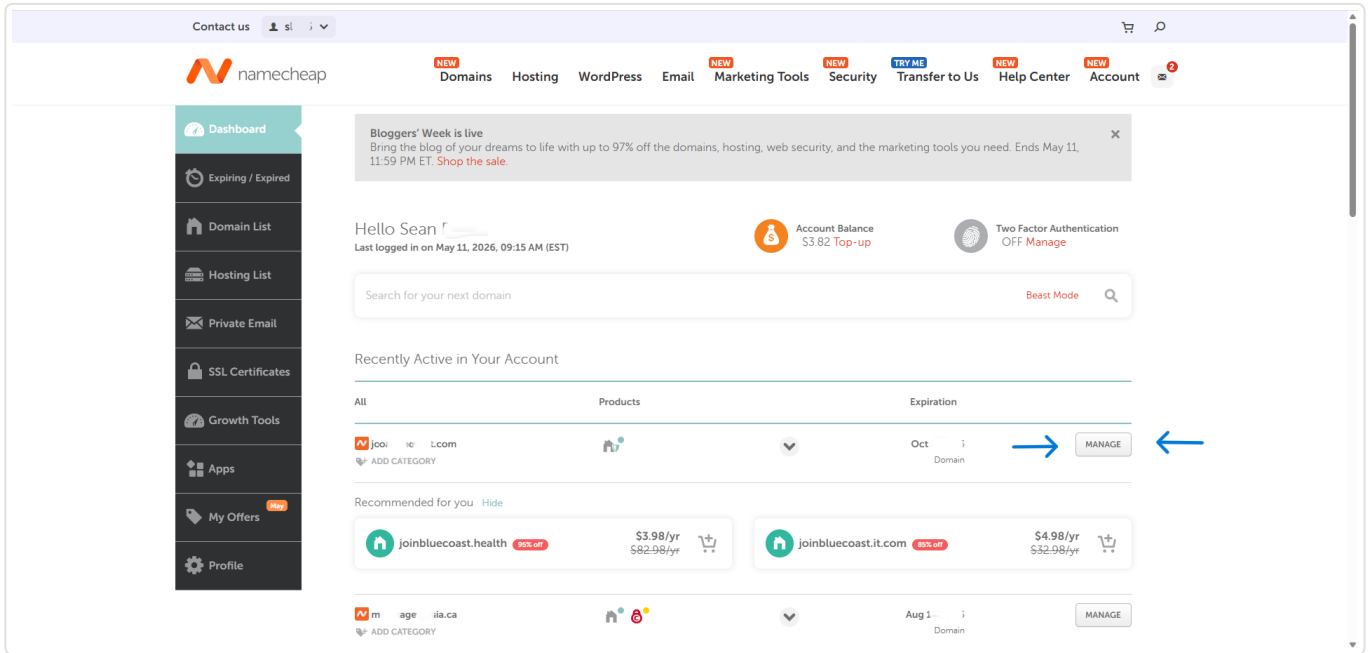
Contact us s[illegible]

namecheap

NEW Domains Hosting WordPress Email NEW Marketing Tools NEW Security TRY ME Transfer to Us NEW Help Center NEW Account 2

Dashboard
Expiring / Expired
Domain List
Hosting List
Private Email
SSL Certificates
Growth Tools
Apps
May My Offers
Profile

Bloggers' Week is live
Bring the blog of your dreams to life with up to 97% off the domains, hosting, web security, and the marketing tools you need. Ends May 11, 11:59 PM ET. Shop the sale.

Hello Sean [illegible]
Last logged in on May 11, 2026, 09:15 AM (EST)

Account Balance
$3.82 Top-up

Two Factor Authentication
OFF Manage

Search for your next domain Beast Mode

Recently Active in Your Account

All Products Expiration

joa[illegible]t.com
ADD CATEGORY
Oct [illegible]
Domain
MANAGE

Recommended for you Hide

joinbluecoast.health 95% off $3.98/yr $82.98/yr

joinbluecoast.it.com 85% off $4.98/yr $32.98/yr

m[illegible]age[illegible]ia.ca
ADD CATEGORY
Aug 1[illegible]
Domain
MANAGE